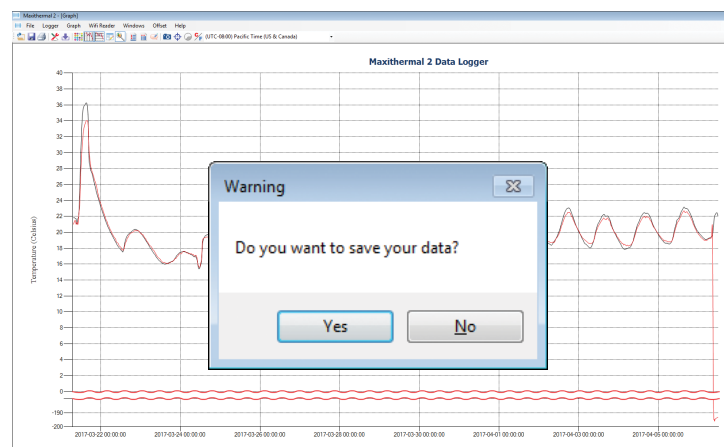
Maxithermal 2 - [Graph]

File Logger Graph WiFi Reader Windows Offset Help

(UTC-08:00) Pacific Time (US & Canada)

Maxithermal 2 Data Logger

Temperature (Celsius)

40
38
36
34
32
30
28
26
24
22
20
18
16
14
12
10
8
6
4
2
0
-100
-200

2017-03-22 00:00:00
2017-03-24 00:00:00
2017-03-26 00:00:00
2017-03-28 00:00:00
2017-03-30 00:00:00
2017-04-01 00:00:00
2017-04-03 00:00:00
2017-04-05 00:00:00

Warning

Do you want to save your data?

Yes

No